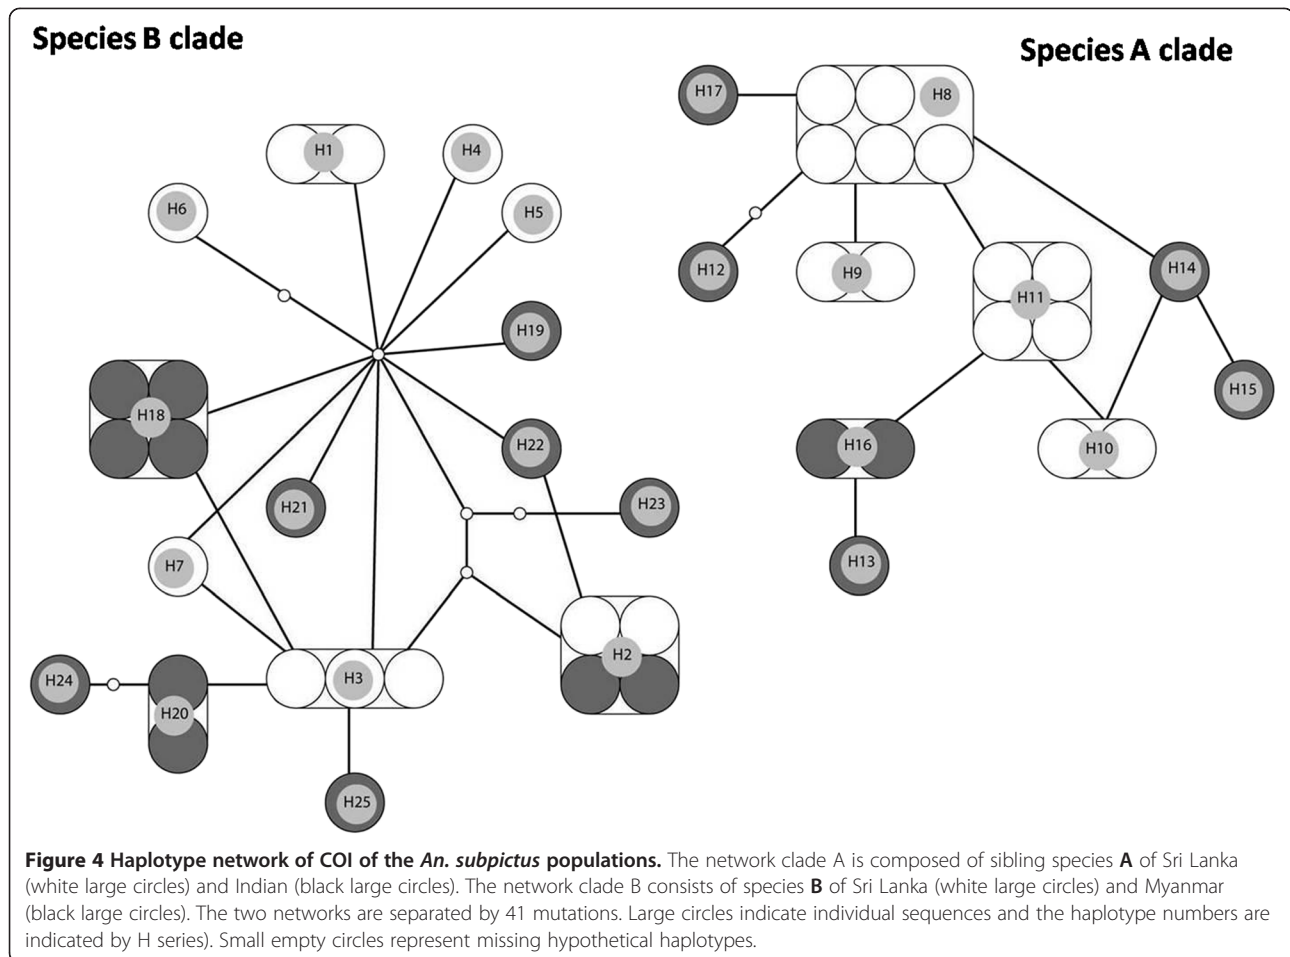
Species B clade

Species A clade

H17

H8

H1

H4

H6

H5

H12

H9

H11

H14

H19

H18

H15

H22

H16

H10

H21

H23

H13

H7

H2

H24

H3

H20

H25

**Figure 4 Haplotype network of COI of the *An. subpictus* populations.** The network clade A is composed of sibling species **A** of Sri Lanka (white large circles) and Indian (black large circles). The network clade B consists of species **B** of Sri Lanka (white large circles) and Myanmar (black large circles). The two networks are separated by 41 mutations. Large circles indicate individual sequences and the haplotype numbers are indicated by H series). Small empty circles represent missing hypothetical haplotypes.